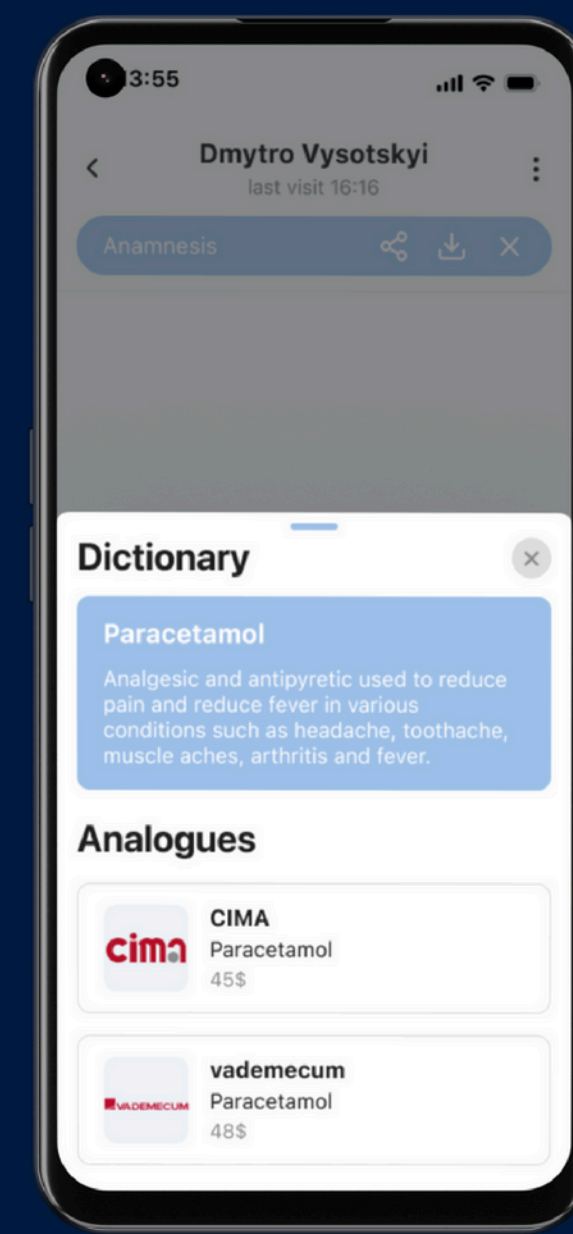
3:55

Dmytro Vysotskyi
last visit 16:16

Anamnesis

Dictionary

Paracetamol

Analgesic and antipyretic used to reduce pain and reduce fever in various conditions such as headache, toothache, muscle aches, arthritis and fever.

Analogues

cima
CIMA
Paracetamol
45$

VADEMECUM
vademecum
Paracetamol
48$